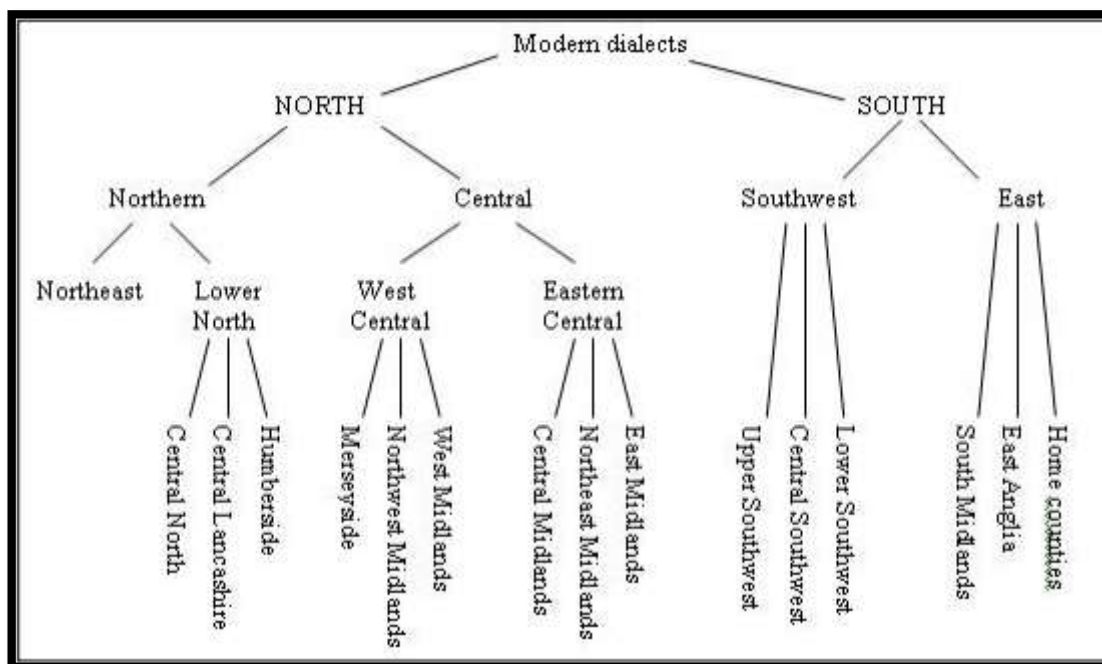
Modern dialects

NORTH

SOUTH

Northern

Central

Southwest

East

Northeast

Lower North

West Central

Eastern Central

Central North

Central Lancashire

Humberside

Merseyside

Northwest Midlands

West Midlands

Central Midlands

Northeast Midlands

East Midlands

Upper Southwest

Central Southwest

Lower Southwest

South Midlands

East Anglia

Home counties